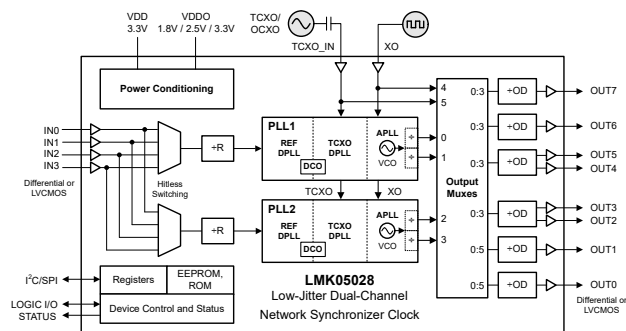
VDD 3.3V
VDDO 1.8V / 2.5V / 3.3V
TCXO/ OCXO
TCXO_IN
XO
Power Conditioning
IN0
IN1
IN2
IN3
Differential or LVCMOS
Hitless Switching
÷R
PLL1
REF DPLL
TCXO DPLL
DCO
APLL
VCO
÷
÷
TCXO
XO
PLL2
REF DPLL
TCXO DPLL
DCO
APLL
VCO
÷
÷
÷R
4
5
0
1
2
3
Output Muxes
0:3
0:3
0:3
0:3
0:5
0:5
÷OD
÷OD
÷OD
÷OD
÷OD
÷OD
OUT7
OUT6
OUT5
OUT4
OUT3
OUT2
OUT1
OUT0
Differential or LVCMOS
$I^2C$/SPI
Registers
EEPROM, ROM
LOGIC I/O
STATUS
Device Control and Status
LMK05028
Low-Jitter Dual-Channel Network Synchronizer Clock